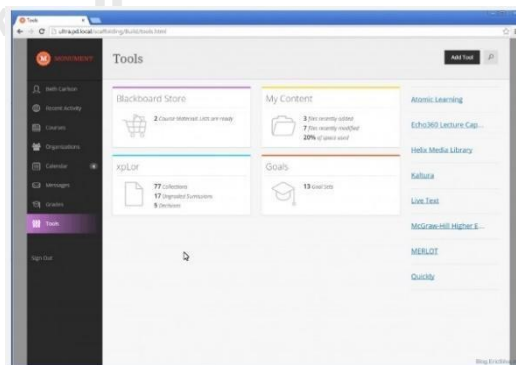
Tools
ultra.ppd.local/scaffolding/Build/tools.html

MONUMENT
Beth Carlson
Recent Activity
Courses
Organizations
Calendar
Messages
Grades
Tools
Sign Out

Tools
Add Tool

Blackboard Store
2 Course Materials Lists are ready

My Content
5 files recently added
7 files recently modified
20% of space used

xpLor
77 Collections
17 Ungraded Summaries
5 Decisions

Goals
13 Goal Sets

Atomic Learning
Echo360 Lecture Cap...
Helix Media Library
Kaltura
Live Text
McGraw-Hill Higher E...
MERLOT
Quickly

Blog.EricSilva